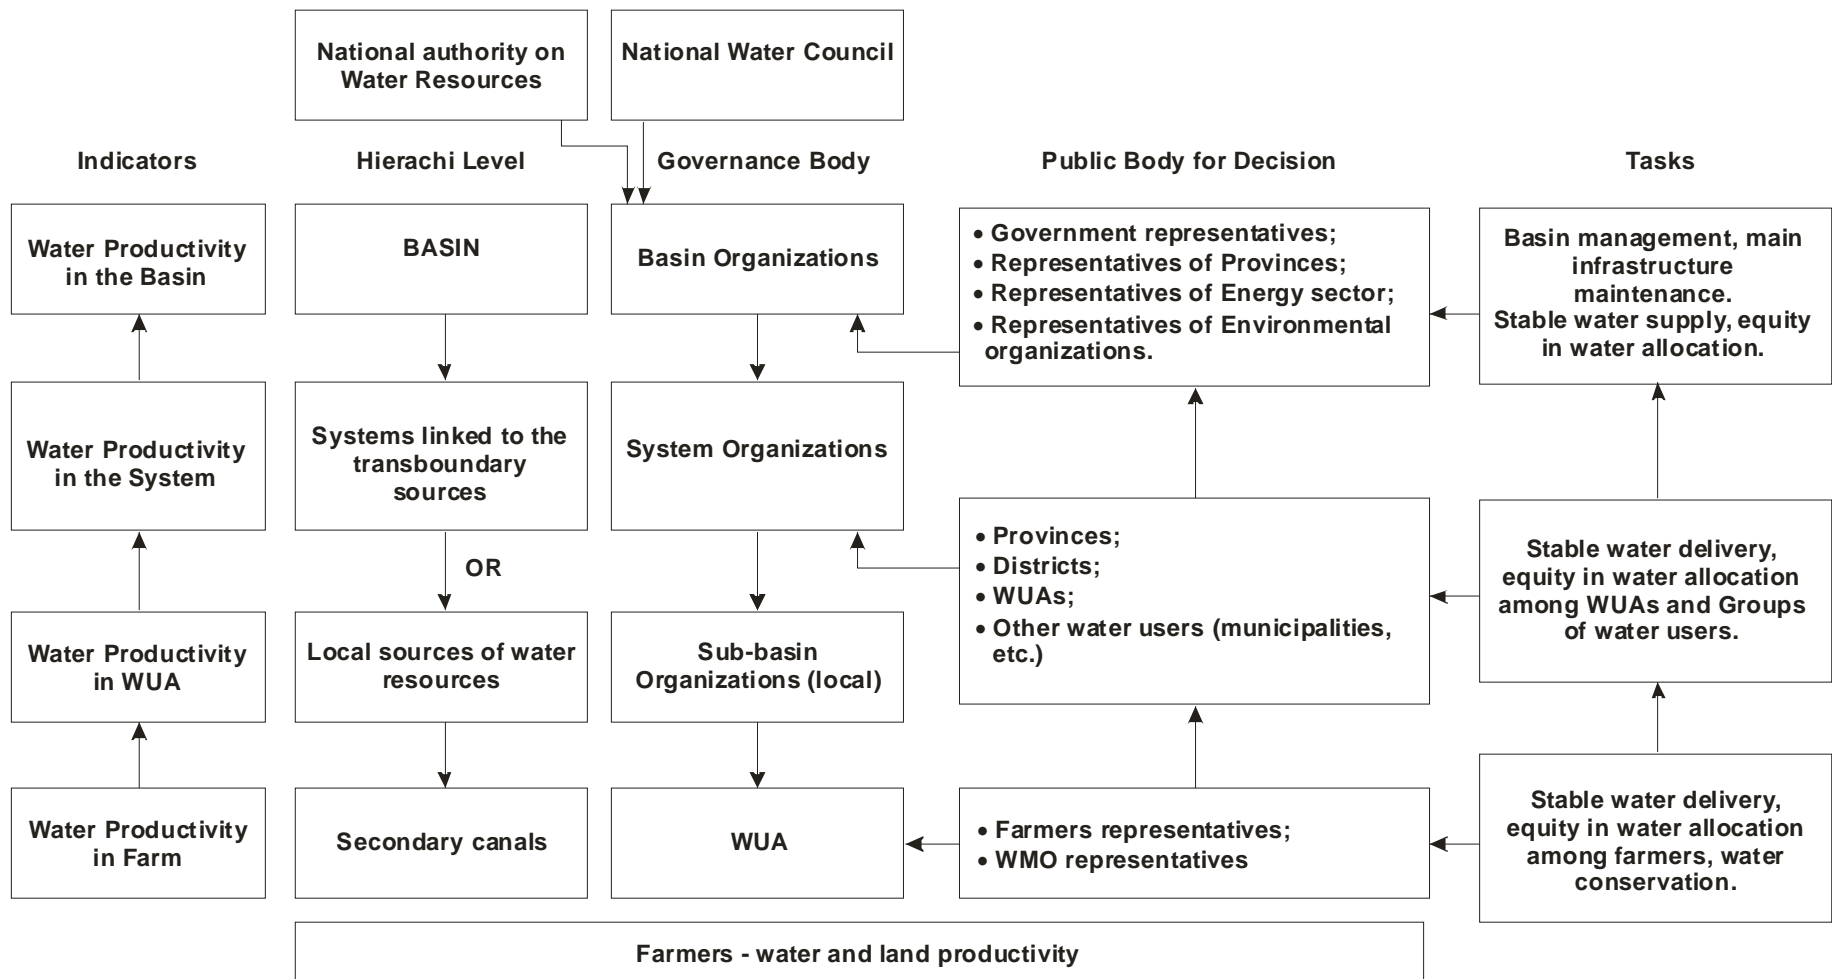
National authority on Water Resources

National Water Council

Indicators

Hierachi Level

Governance Body

Public Body for Decision

Tasks

Water Productivity in the Basin

BASIN

Basin Organizations

• Government representatives;
• Representatives of Provinces;
• Representatives of Energy sector;
• Representatives of Environmental organizations.

Basin management, main infrastructure maintenance. Stable water supply, equity in water allocation.

Water Productivity in the System

Systems linked to the transboundary sources

System Organizations

OR

• Provinces;
• Districts;
• WUAs;
• Other water users (municipalities, etc.)

Stable water delivery, equity in water allocation among WUAs and Groups of water users.

Water Productivity in WUA

Local sources of water resources

Sub-basin Organizations (local)

Water Productivity in Farm

Secondary canals

WUA

• Farmers representatives;
• WMO representatives

Stable water delivery, equity in water allocation among farmers, water conservation.

Farmers - water and land productivity